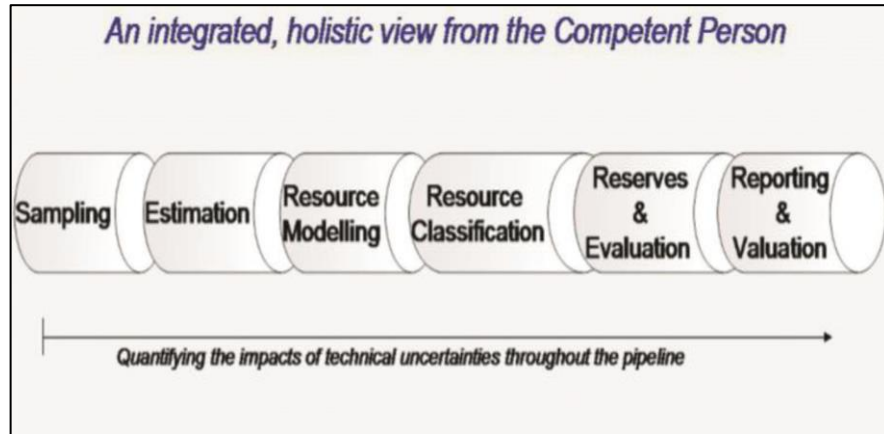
An integrated, holistic view from the Competent Person

Sampling

Estimation

Resource Modelling

Resource Classification

Reserves & Evaluation

Reporting & Valuation

Quantifying the impacts of technical uncertainties throughout the pipeline